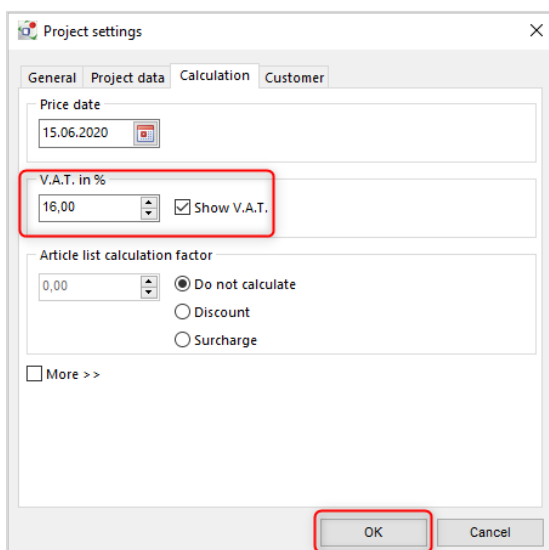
Project settings

General | Project data | Calculation | Customer

Price date

15.06.2020

V.A.T. in %

16,00

Show V.A.T.

Article list calculation factor

0,00

Do not calculate

Discount

Surcharge

More >>

OK

Cancel